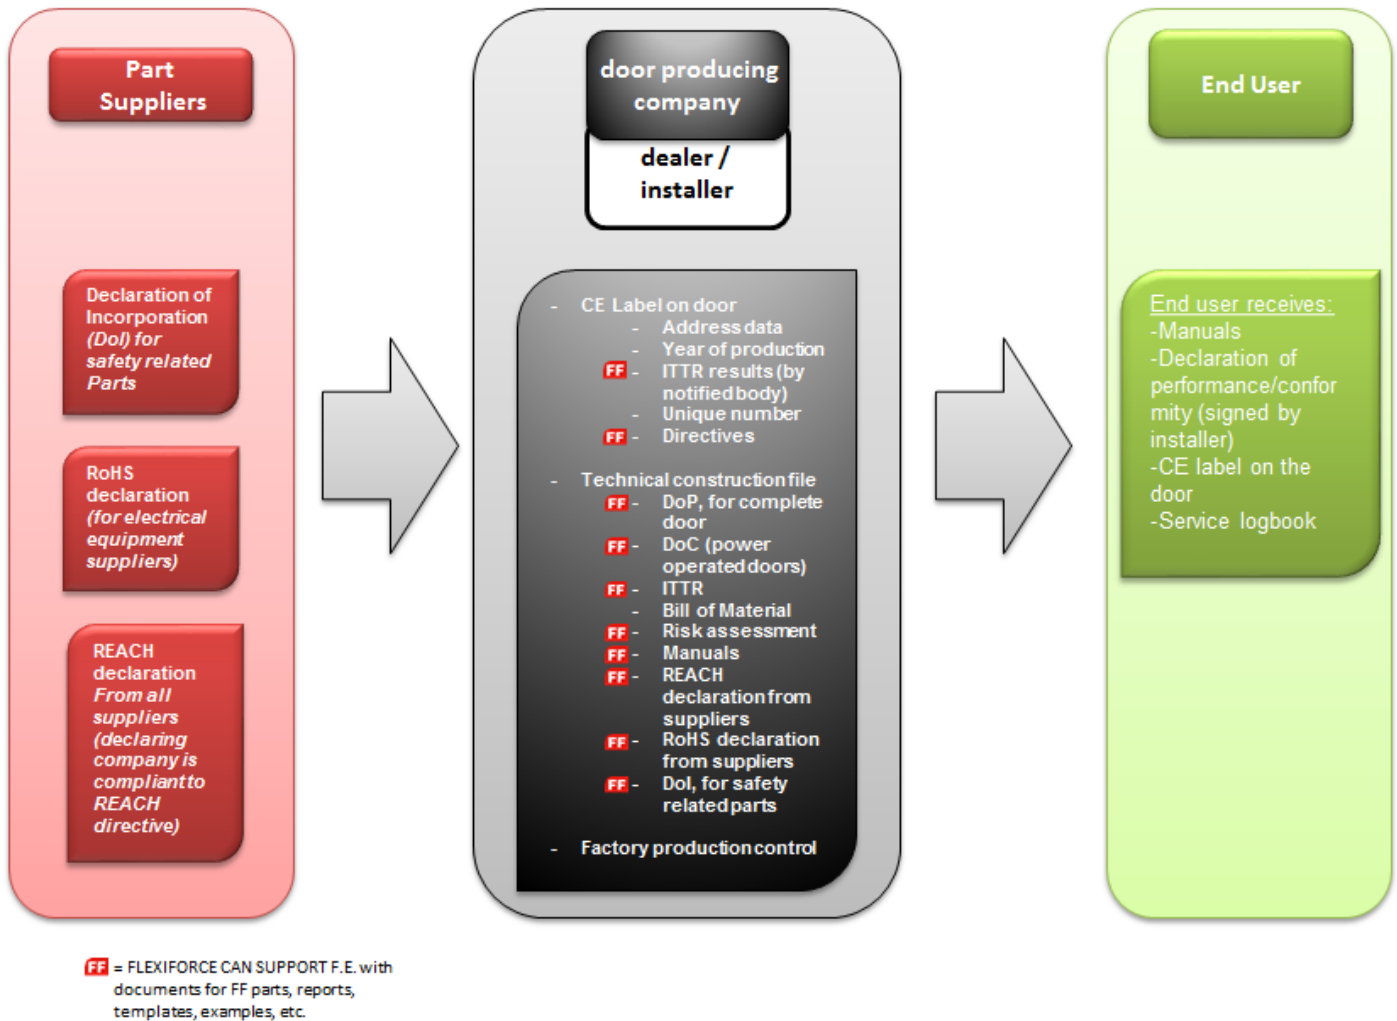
Part Suppliers

Declaration of Incorporation *(DoI) for safety related Parts*

RoHS declaration *(for electrical equipment suppliers)*

REACH declaration *From all suppliers (declaring company is compliant to REACH directive)*

door producing company

dealer / installer

- CE Label on door
  - Address data
  - Year of production
  - FF - ITTR results (by notified body)
  - Unique number
  - FF - Directives

- Technical construction file
  - FF - DoP, for complete door
  - FF - DoC (power operated doors)
  - FF - ITTR
  - Bill of Material
  - FF - Risk assessment
  - FF - Manuals
  - FF - REACH declaration from suppliers
  - FF - RoHS declaration from suppliers
  - FF - DoI, for safety related parts

- Factory production control

End User

End user receives:
-Manuals
-Declaration of performance/conformity (signed by installer)
-CE label on the door
-Service logbook

FF = FLEXIFORCE CAN SUPPORT F.E. with documents for FF parts, reports, templates, examples, etc.